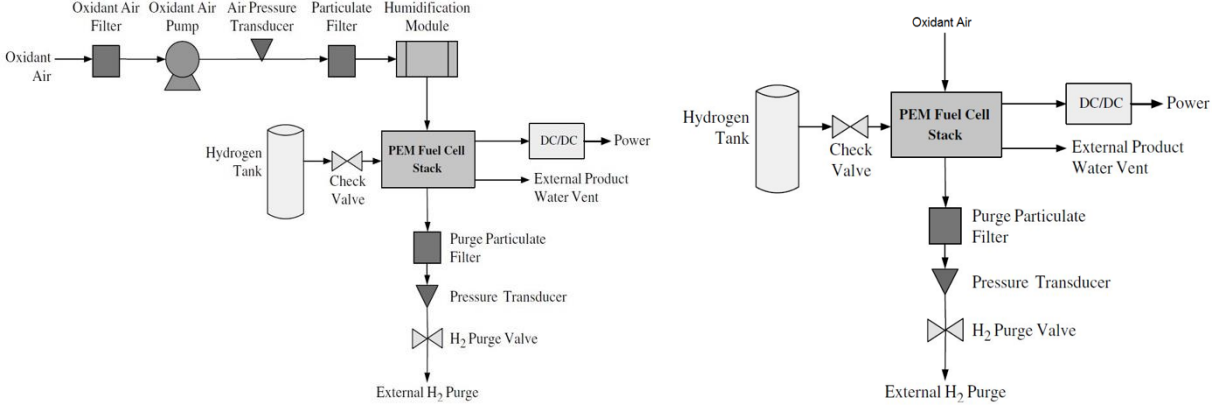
Oxidant Air Filter

Oxidant Air Pump

Air Pressure Transducer

Particulate Filter

Humidification Module

Oxidant Air

Hydrogen Tank

Check Valve

PEM Fuel Cell Stack

DC/DC

Power

External Product Water Vent

Purge Particulate Filter

Pressure Transducer

$H_2$ Purge Valve

External $H_2$ Purge

Oxidant Air

Hydrogen Tank

Check Valve

PEM Fuel Cell Stack

DC/DC

Power

External Product Water Vent

Purge Particulate Filter

Pressure Transducer

$H_2$ Purge Valve

External $H_2$ Purge